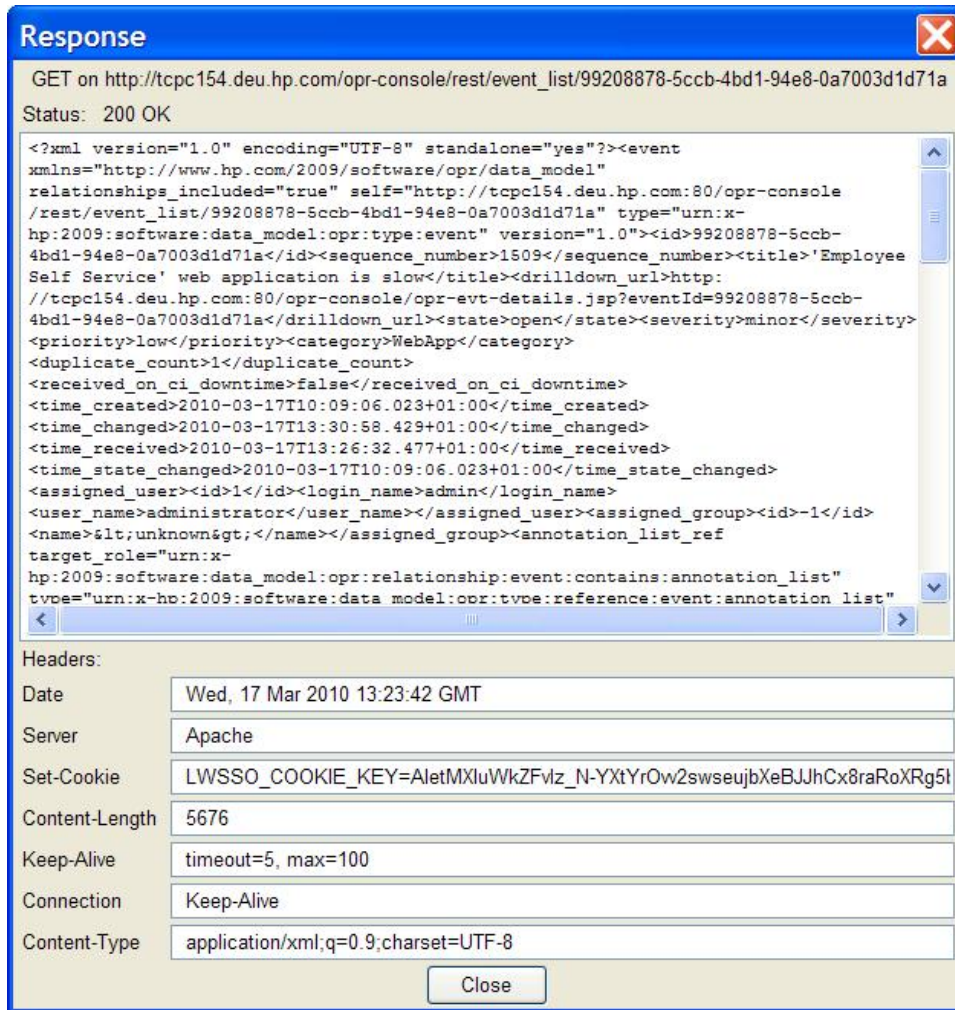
Response

GET on http://tcpc154.deu.hp.com/opr-console/rest/event_list/99208878-5ccb-4bd1-94e8-0a7003d1d71a

Status: 200 OK

<?xml version="1.0" encoding="UTF-8" standalone="yes"?><event xmlns="http://www.hp.com/2009/software/opr/data_model" relationships_included="true" self="http://tcpc154.deu.hp.com:80/opr-console/rest/event_list/99208878-5ccb-4bd1-94e8-0a7003d1d71a" type="urn:x-hp:2009:software:data_model:opr:type:event" version="1.0"><id>99208878-5ccb-4bd1-94e8-0a7003d1d71a</id><sequence_number>1509</sequence_number><title>'Employee Self Service' web application is slow</title><drilldown_url>http://tcpc154.deu.hp.com:80/opr-console/opr-evt-details.jsp?eventId=99208878-5ccb-4bd1-94e8-0a7003d1d71a</drilldown_url><state>open</state><severity>minor</severity><priority>low</priority><category>WebApp</category>
<duplicate_count>1</duplicate_count>
<received_on_ci_downtime>false</received_on_ci_downtime>
<time_created>2010-03-17T10:09:06.023+01:00</time_created>
<time_changed>2010-03-17T13:30:58.429+01:00</time_changed>
<time_received>2010-03-17T13:26:32.477+01:00</time_received>
<time_state_changed>2010-03-17T10:09:06.023+01:00</time_state_changed>
<assigned_user><id>1</id><login_name>admin</login_name>
<user_name>administrator</user_name></assigned_user><assigned_group><id>-1</id>
<name>&lt;unknown&gt;</name></assigned_group><annotation_list_ref target_role="urn:x-hp:2009:software:data_model:opr:relationship:event:contains:annotation_list"
type="urn:x-hp:2009:software:data_model:opr:type:reference:event:annotation_list"

Headers:

| Date | Wed, 17 Mar 2010 13:23:42 GMT |
|---|---|
| Server | Apache |
| Set-Cookie | LWSSO_COOKIE_KEY=AletMXluWkZFvlz_N-YXtYrOw2swseujbXeBJJhCx8raRoXRg5l |
| Content-Length | 5676 |
| Keep-Alive | timeout=5, max=100 |
| Connection | Keep-Alive |
| Content-Type | application/xml;q=0.9;charset=UTF-8 |

Close